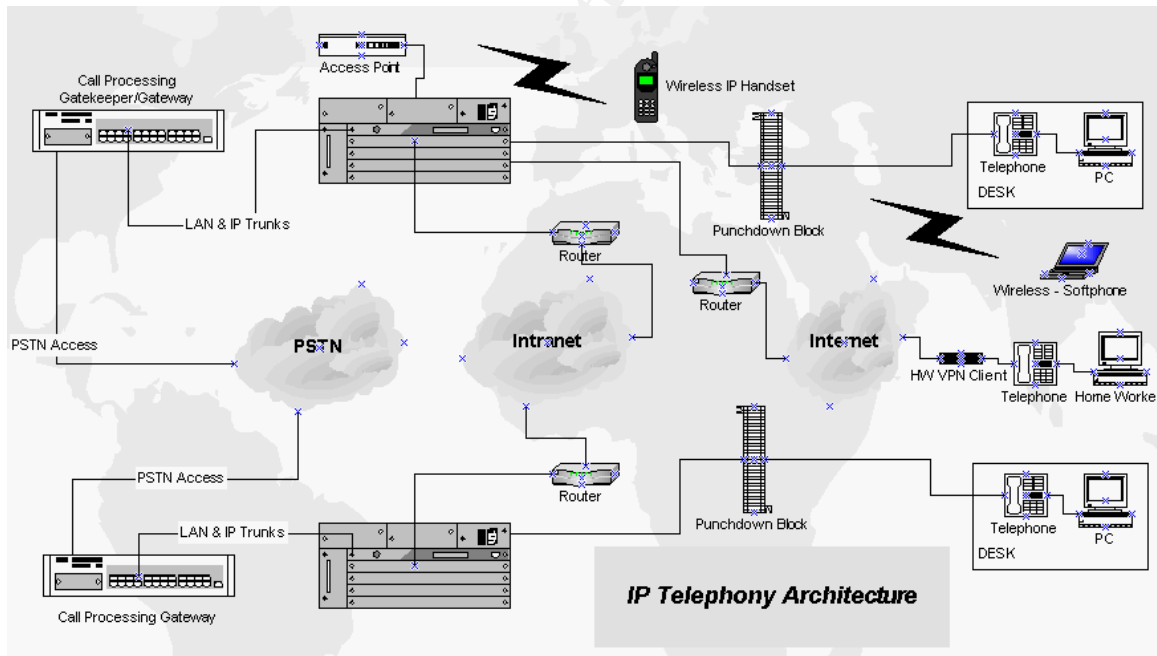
Access Point

Wireless IP Handset

Call Processing Gatekeeper/Gateway

Telephone

PC

DESK

LAN & IP Trunks

Punchdown Block

Router

Wireless - Softphone

Router

PSTN Access

PSTN

Intranet

Internet

HW VPN Client

Telephone

Home Worke

PSTN Access

Router

LAN & IP Trunks

Punchdown Block

Telephone

PC

DESK

Call Processing Gateway

IP Telephony Architecture